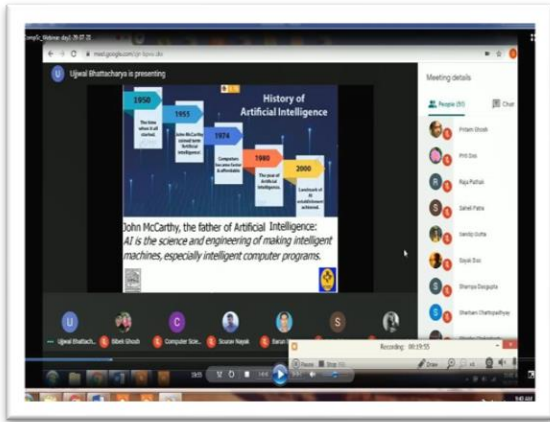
CompSc_Webinar day1 29.07.20

meet.google.com/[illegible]

Ujjwal Bhattacharya is presenting

History of Artificial Intelligence

1950
The time when it all started.

1955
John McCarthy coined term Artificial Intelligence.

1974
Computers became faster & affordable.

1980
The year of Artificial Intelligence.

2000
Landmark of AI establishment achieved.

John McCarthy, the father of Artificial Intelligence:
AI is the science and engineering of making intelligent machines, especially intelligent computer programs.

Meeting details

People (51)

Chat

Pritam Ghosh

Priti Das

Riya Pathak

Saheli Patra

Sandip Dutta

Sayak Das

Shampa Dasgupta

Sharbani Chattopadhyay

Ujjwal Bhattach...

Bibek Ghosh

Computer Scie...

Sourav Nayak

Barun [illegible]

Recording 00:19:55

Pause

Stop

Draw